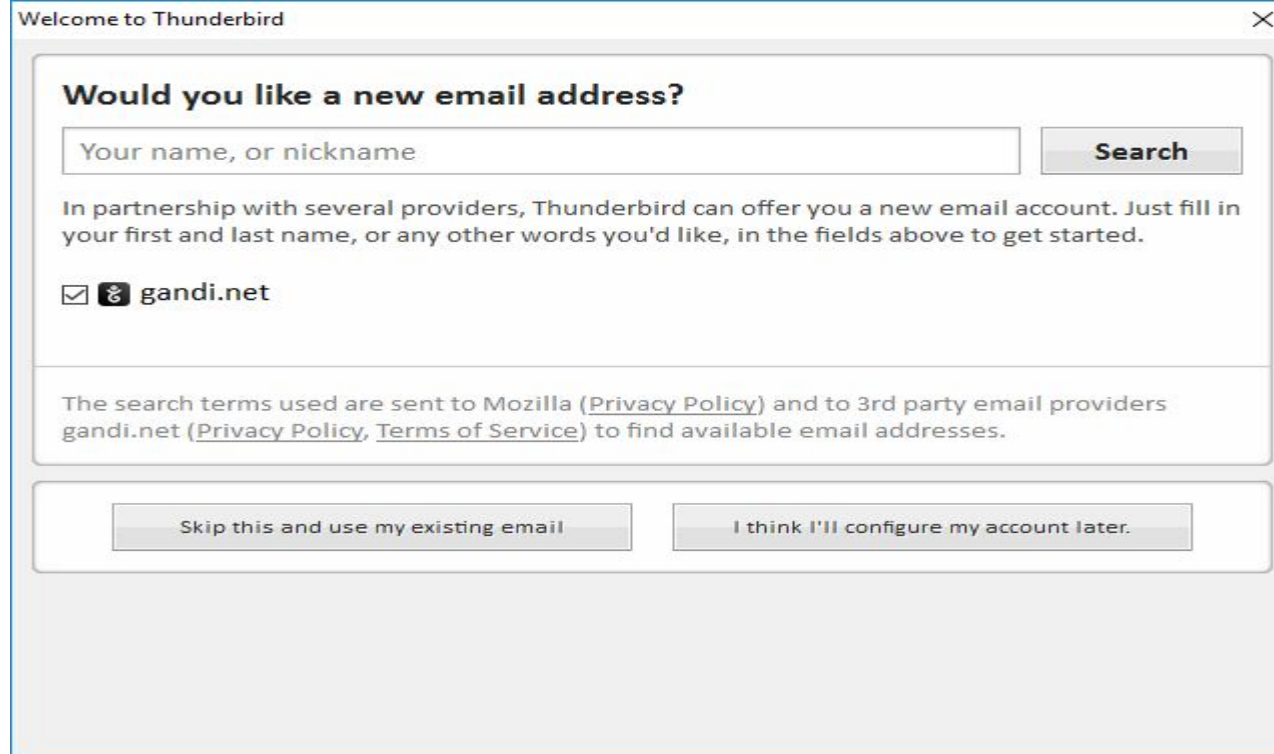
Welcome to Thunderbird

×

Would you like a new email address?

Your name, or nickname

Search

In partnership with several providers, Thunderbird can offer you a new email account. Just fill in your first and last name, or any other words you'd like, in the fields above to get started.

☑ gandi.net

The search terms used are sent to Mozilla (Privacy Policy) and to 3rd party email providers gandi.net (Privacy Policy, Terms of Service) to find available email addresses.

Skip this and use my existing email

I think I'll configure my account later.